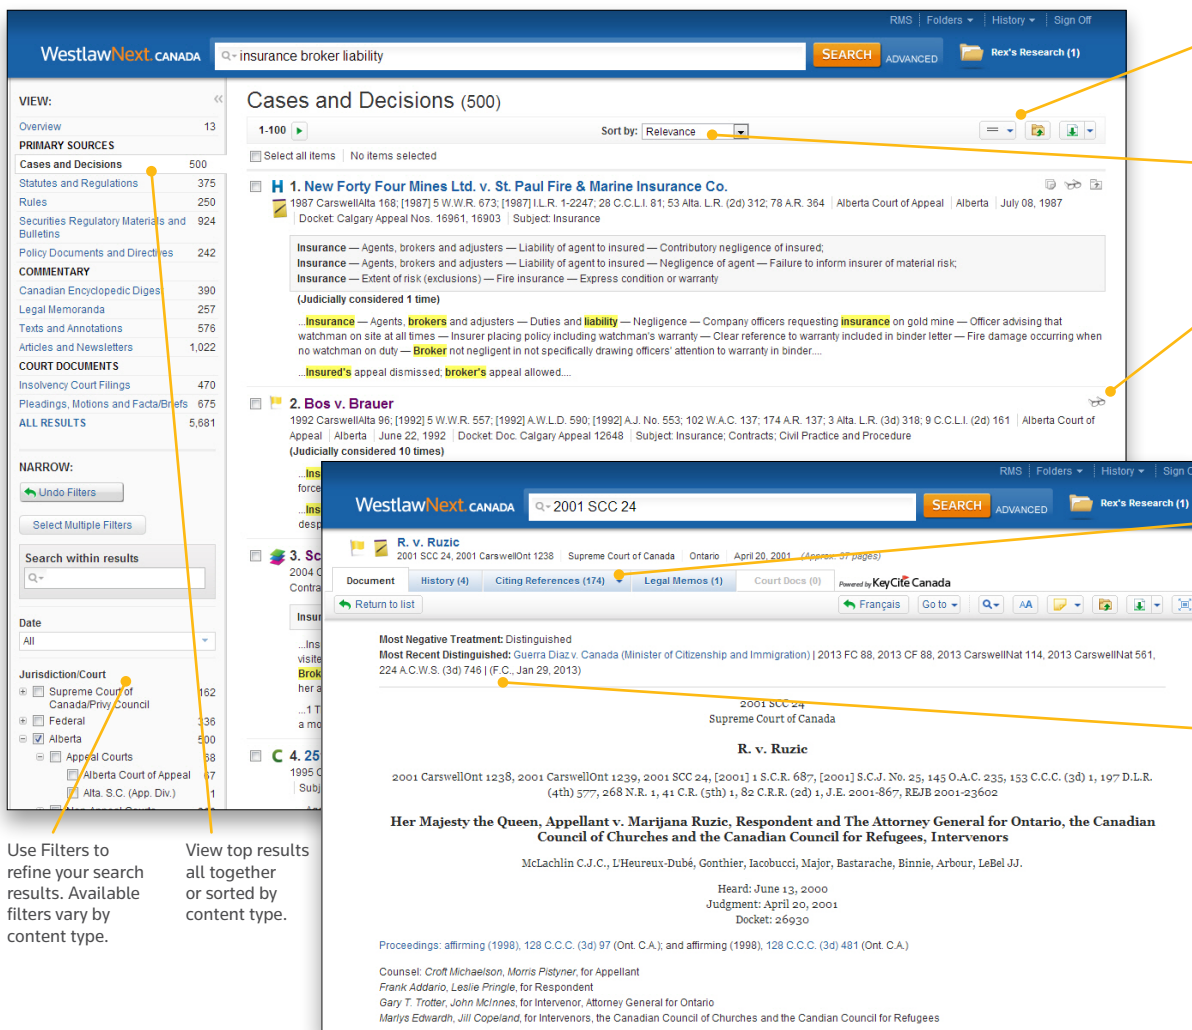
RMS | Folders | History | Sign Off

WestlawNext CANADA insurance broker liability SEARCH ADVANCED Rex's Research (1)

VIEW:

| Overview | 13 |
|---|---|
| PRIMARY SOURCES | |
| Cases and Decisions | 500 |
| Statutes and Regulations | 375 |
| Rules | 250 |
| Securities Regulatory Materials and Bulletins | 924 |
| Policy Documents and Directives | 242 |
| COMMENTARY | |
| Canadian Encyclopedic Digest | 390 |
| Legal Memoranda | 257 |
| Texts and Annotations | 576 |
| Articles and Newsletters | 1,022 |
| COURT DOCUMENTS | |
| Insolvency Court Filings | 470 |
| Pleadings, Motions and Facta/Briefs | 675 |
| ALL RESULTS | 5,681 |

NARROW:

Undo Filters

Select Multiple Filters

Search within results

Date
All

Jurisdiction/Court
Supreme Court of Canada/Privy Council 162
Federal 336
Alberta 500
Appeal Courts 58
Alberta Court of Appeal 57
Alta. S.C. (App. Div.) 1

Cases and Decisions (500)

1-100 Sort by: Relevance

Select all items | No items selected

1. New Forty Four Mines Ltd. v. St. Paul Fire & Marine Insurance Co.
1987 CarswellAlta 168; [1987] 5 W.W.R. 673; [1987] I.L.R. 1-2247; 28 C.C.L.I. 81; 53 Alta. L.R. (2d) 312; 78 A.R. 364 | Alberta Court of Appeal | Alberta | July 08, 1987
Docket: Calgary Appeal Nos. 16961, 16903 | Subject: Insurance

Insurance — Agents, brokers and adjusters — Liability of agent to insured — Contributory negligence of insured;
Insurance — Agents, brokers and adjusters — Liability of agent to insured — Negligence of agent — Failure to inform insurer of material risk;
Insurance — Extent of risk (exclusions) — Fire insurance — Express condition or warranty
(Judicially considered 1 time)

...Insurance — Agents, brokers and adjusters — Duties and liability — Negligence — Company officers requesting insurance on gold mine — Officer advising that watchman on site at all times — Insurer placing policy including watchman's warranty — Clear reference to warranty included in binder letter — Fire damage occurring when no watchman on duty — Broker not negligent in not specifically drawing officers' attention to warranty in binder....

...Insured's appeal dismissed; broker's appeal allowed....

2. Bos v. Brauer
1992 CarswellAlta 96; [1992] 5 W.W.R. 557; [1992] A.W.L.D. 590; [1992] A.J. No. 553; 102 W.A.C. 137; 174 A.R. 137; 3 Alta. L.R. (3d) 318; 9 C.C.L.I. (2d) 161 | Alberta Court of Appeal | Alberta | June 22, 1992 | Docket: Doc. Calgary Appeal 12648 | Subject: Insurance; Contracts; Civil Practice and Procedure
(Judicially considered 10 times)

...Ins
force
...Ins
desp

3. Sc
2004 C
Contra
Insur
...Ins
visite
Brok
her a
...1 T
a mo

4. 25
1995 C
Subj

RMS | Folders | History | Sign O

WestlawNext CANADA 2001 SCC 24 SEARCH ADVANCED Rex's Research (1)

R. v. Ruzic
2001 SCC 24, 2001 CarswellOnt 1238 | Supreme Court of Canada | Ontario | April 20, 2001 (Approx. 37 pages)

Document | History (4) | Citing References (174) | Legal Memos (1) | Court Docs (0) | Powered by KeyCite Canada

Return to list | Français | Go to

Most Negative Treatment: Distinguished
Most Recent Distinguished: Guerra Diaz v. Canada (Minister of Citizenship and Immigration) | 2013 FC 88, 2013 CF 88, 2013 CarswellNat 114, 2013 CarswellNat 561, 224 A.C.W.S. (3d) 746 | (F.C., Jan 29, 2013)

2001 SCC 24
Supreme Court of Canada

R. v. Ruzic

2001 CarswellOnt 1238, 2001 CarswellOnt 1239, 2001 SCC 24, [2001] 1 S.C.R. 687, [2001] S.C.J. No. 25, 145 O.A.C. 235, 153 C.C.C. (3d) 1, 197 D.L.R. (4th) 577, 268 N.R. 1, 41 C.R. (5th) 1, 82 C.R.R. (2d) 1, J.E. 2001-867, REJB 2001-23602

Her Majesty the Queen, Appellant v. Marijana Ruzic, Respondent and The Attorney General for Ontario, the Canadian Council of Churches and the Canadian Council for Refugees, Intervenors

McLachlin C.J.C., L'Heureux-Dubé, Gonthier, Iacobucci, Major, Bastarache, Binnie, Arbour, LeBel JJ.

Heard: June 13, 2000
Judgment: April 20, 2001
Docket: 26930

Proceedings: affirming (1998), 128 C.C.C. (3d) 97 (Ont. C.A.); and affirming (1998), 128 C.C.C. (3d) 481 (Ont. C.A.)

Counsel: Croft Michaelson, Morris Pistyner, for Appellant
Frank Addario, Leslie Pringle, for Respondent
Gary T. Trotter, John McInnes, for Intervenor, Attorney General for Ontario
Marlys Edwardh, Jill Copeland, for Intervenors, the Canadian Council of Churches and the Candian Council for Refugees

Use Filters to refine your search results. Available filters vary by content type.

View top results all together or sorted by content type.